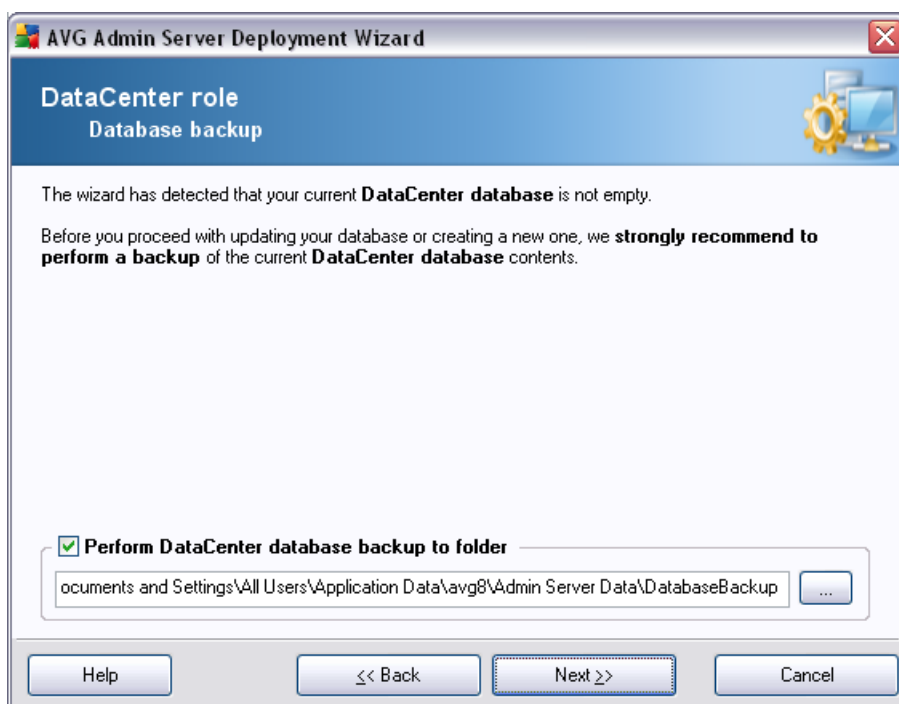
AVG Admin Server Deployment Wizard

DataCenter role
Database backup

The wizard has detected that your current DataCenter database is not empty.

Before you proceed with updating your database or creating a new one, we strongly recommend to perform a backup of the current DataCenter database contents.

Perform DataCenter database backup to folder

ocuments and Settings\All Users\Application Data\avg8\Admin Server Data\DatabaseBackup

...

Help

<< Back

Next >>

Cancel